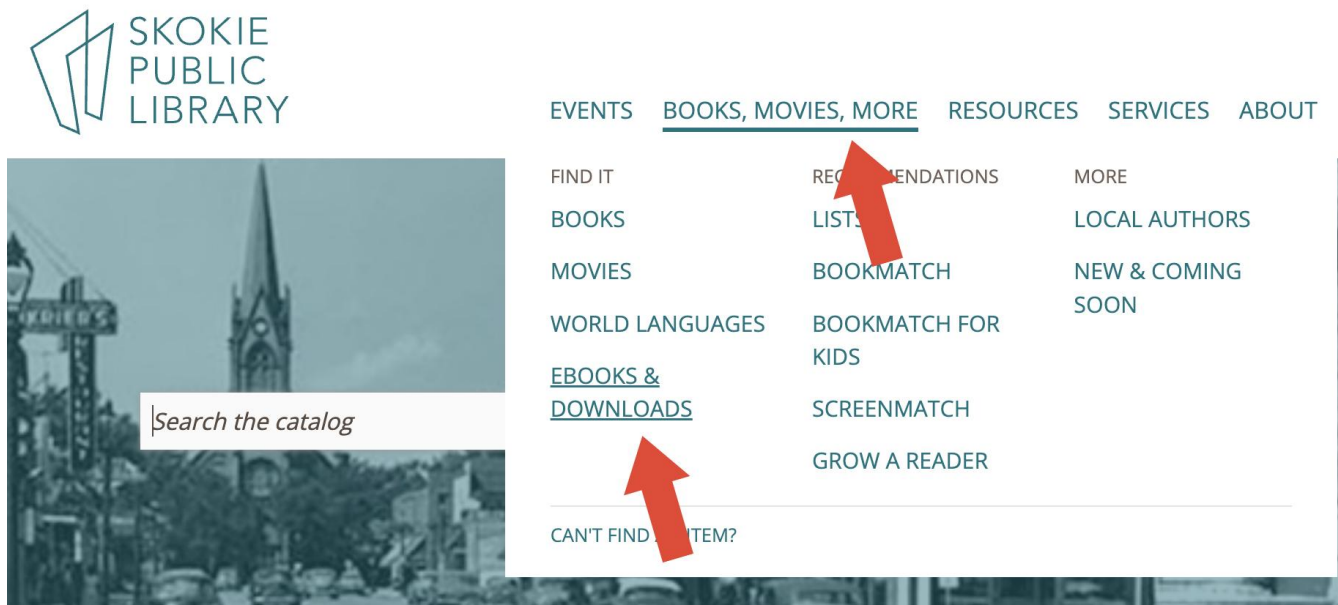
SKOKIE
PUBLIC
LIBRARY

EVENTS BOOKS, MOVIES, MORE RESOURCES SERVICES ABOUT

FIND IT
BOOKS
MOVIES
WORLD LANGUAGES
EBOOKS & DOWNLOADS

REC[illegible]ENDATIONS
LISTS
BOOKMATCH
BOOKMATCH FOR KIDS
SCREENMATCH
GROW A READER

MORE
LOCAL AUTHORS
NEW & COMING SOON

CAN'T FIND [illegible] ITEM?

Search the catalog

KRIER'S